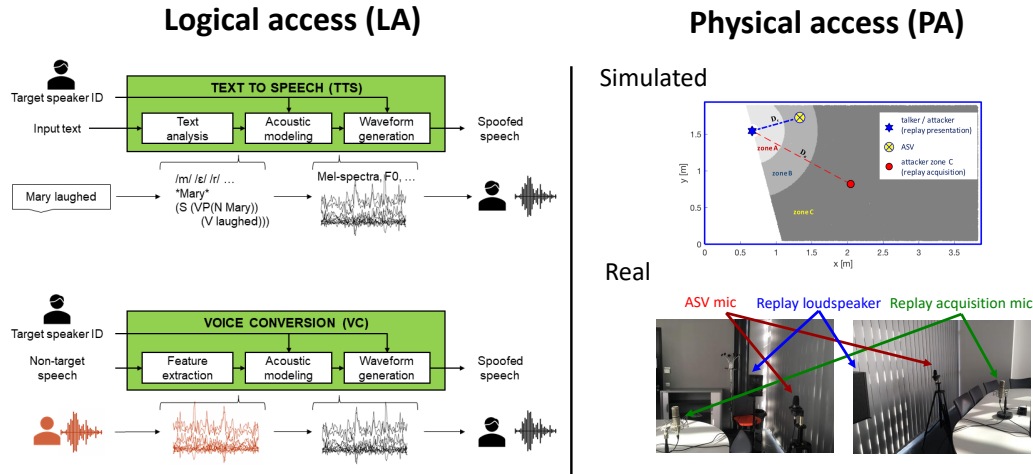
Logical access (LA)

Target speaker ID

TEXT TO SPEECH (TTS)

Input text

Text analysis

Acoustic modeling

Waveform generation

Spoofed speech

Mary laughed

/m/ /ɛ/ /r/ …
*Mary*
(S (VP(N Mary))
(V laughed)))

Mel-spectra, F0, …

Target speaker ID

VOICE CONVERSION (VC)

Non-target speech

Feature extraction

Acoustic modeling

Waveform generation

Spoofed speech

Physical access (PA)

Simulated

talker / attacker (replay presentation)

ASV

attacker zone C (replay acquisition)

zone A

zone B

zone C

$D_s$

$D_a$

y [m]

x [m]

1.5

1

0.5

0

0

0.5

1

1.5

2

2.5

3

3.5

Real

ASV mic

Replay loudspeaker

Replay acquisition mic